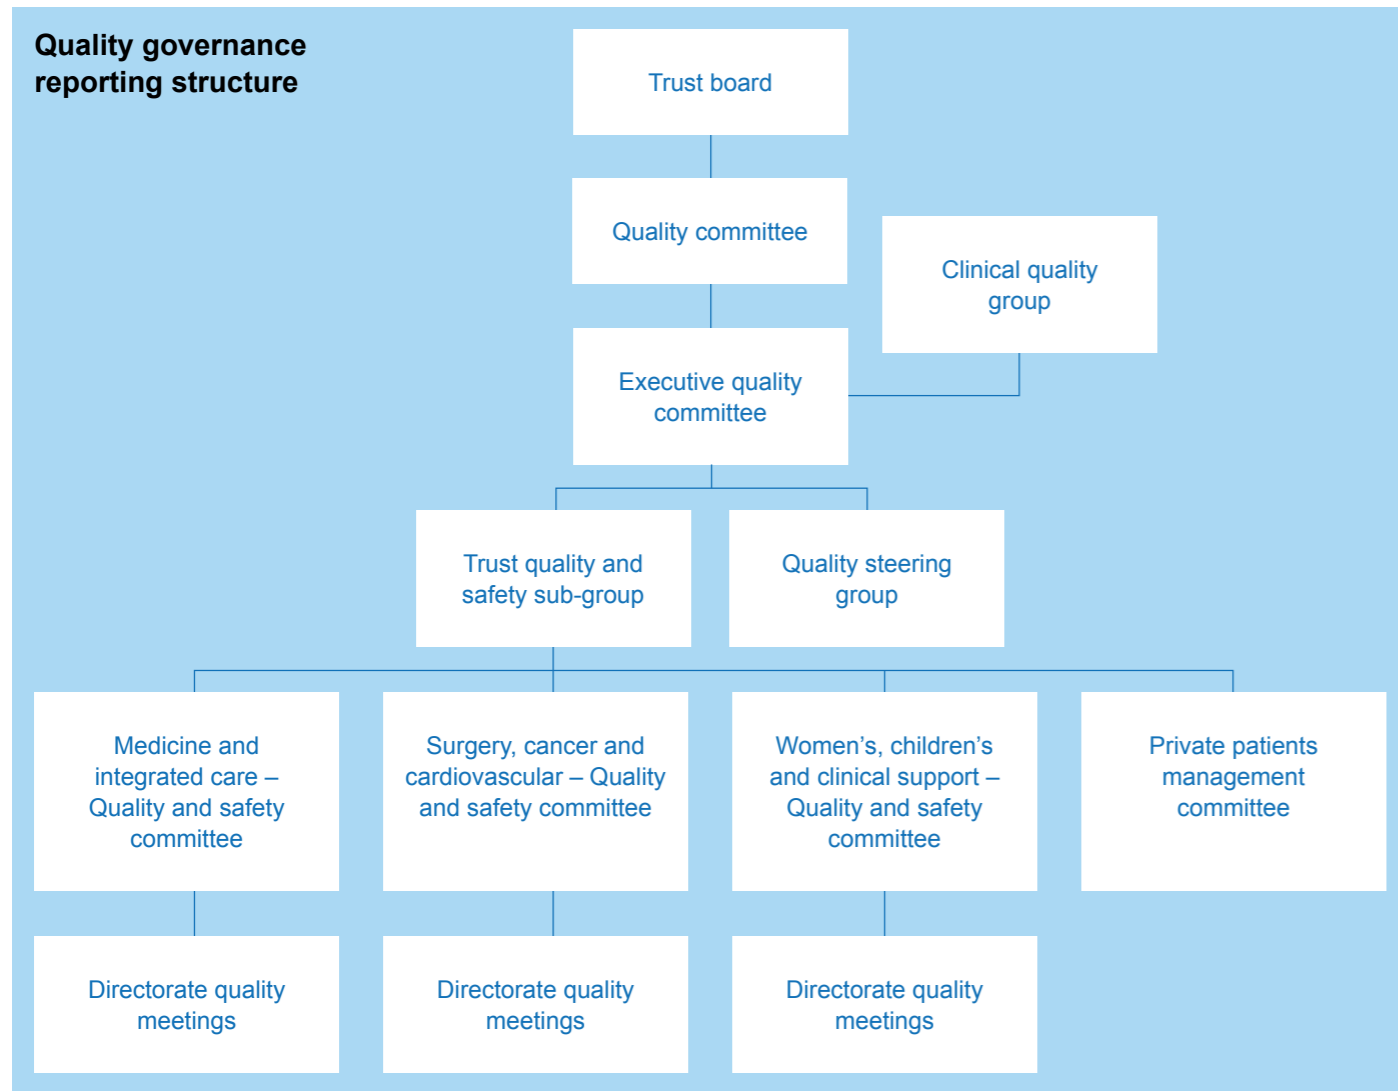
Quality governance reporting structure

Trust board

Quality committee

Clinical quality group

Executive quality committee

Trust quality and safety sub-group

Quality steering group

Medicine and integrated care – Quality and safety committee

Surgery, cancer and cardiovascular – Quality and safety committee

Women's, children's and clinical support – Quality and safety committee

Private patients management committee

Directorate quality meetings

Directorate quality meetings

Directorate quality meetings